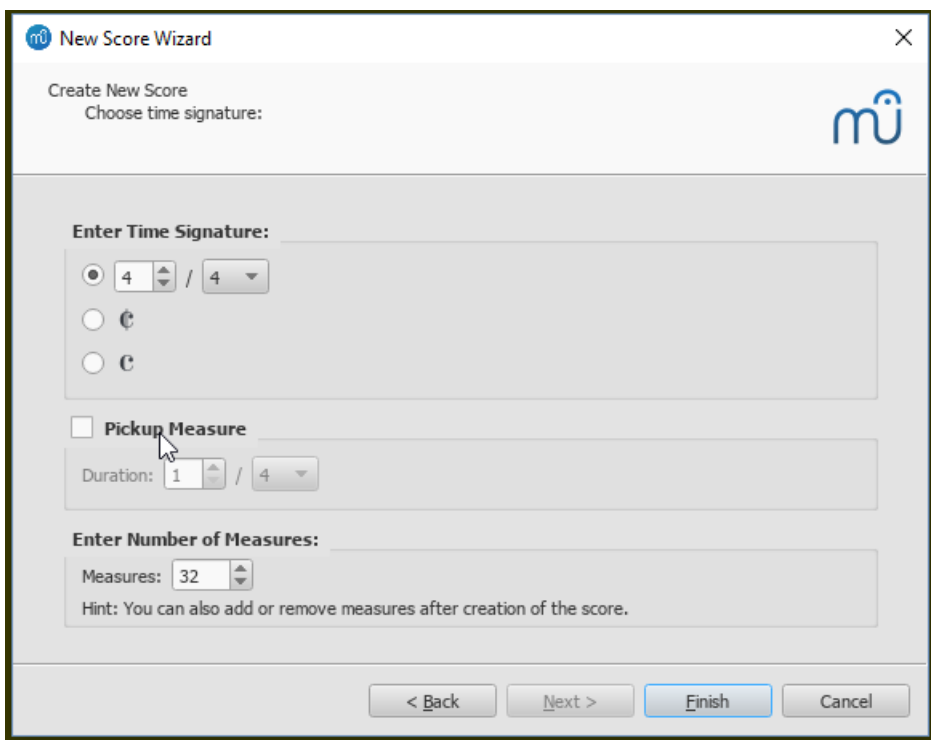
New Score Wizard

Create New Score
Choose time signature:

Enter Time Signature:

4 / 4

¢

C

Pickup Measure

Duration: 1 / 4

Enter Number of Measures:

Measures: 32

Hint: You can also add or remove measures after creation of the score.

< Back

Next >

Finish

Cancel